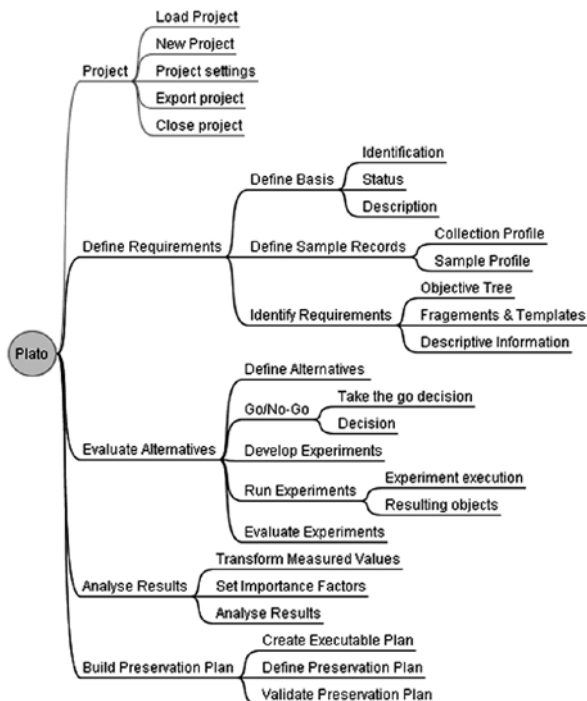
Plato

Project
Load Project
New Project
Project settings
Export project
Close project

Define Requirements
Define Basis
Identification
Status
Description
Define Sample Records
Collection Profile
Sample Profile
Identify Requirements
Objective Tree
Fragements & Templates
Descriptive Information

Evaluate Alternatives
Define Alternatives
Go/No-Go
Take the go decision
Decision
Develop Experiments
Run Experiments
Experiment execution
Resulting objects
Evaluate Experiments

Analyse Results
Transform Measured Values
Set Importance Factors
Analyse Results

Build Preservation Plan
Create Executable Plan
Define Preservation Plan
Validate Preservation Plan